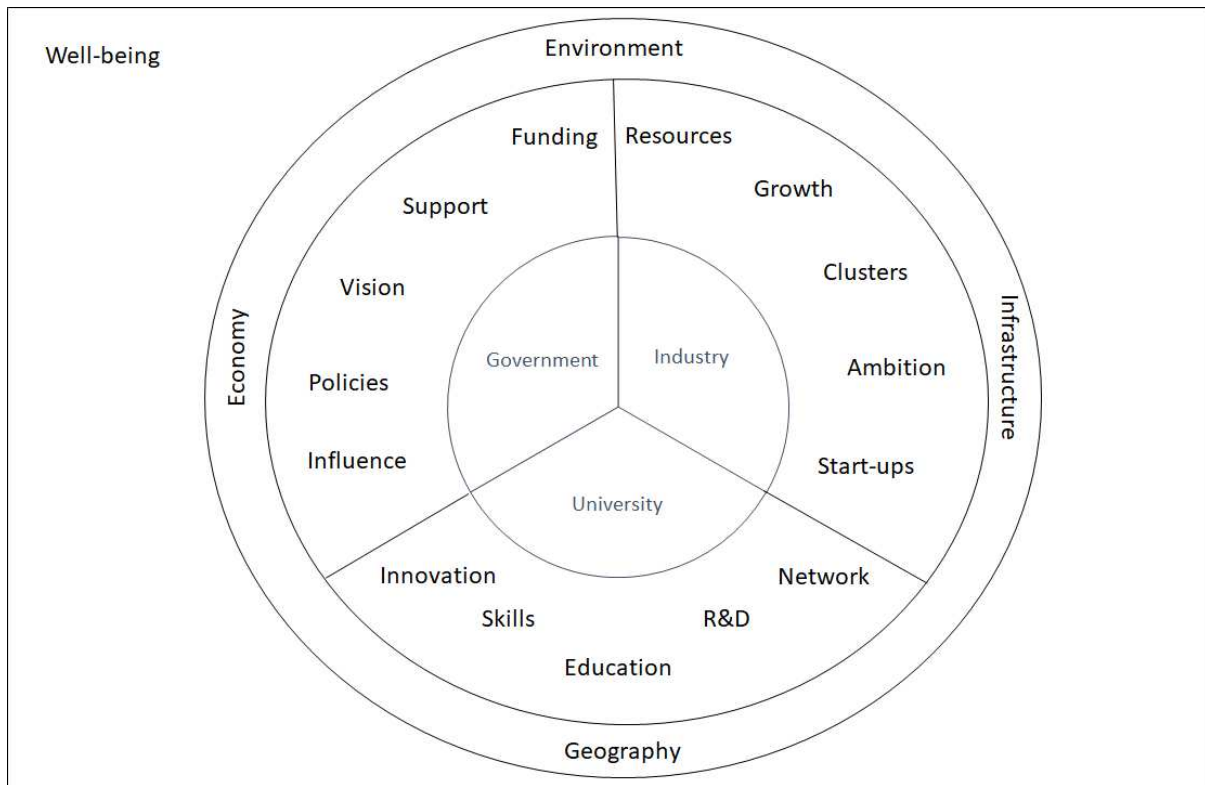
Well-being

Environment

Funding

Resources

Support

Growth

Vision

Clusters

Economy

Infrastructure

Government

Industry

Policies

Ambition

Influence

Start-ups

University

Innovation

Network

Skills

R&D

Education

Geography